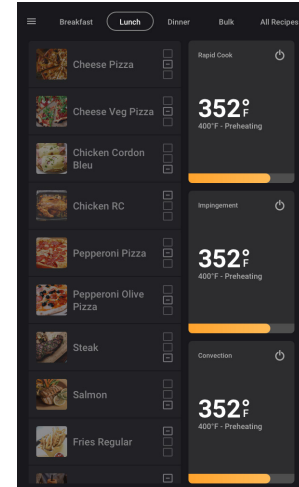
Breakfast Lunch Dinner Bulk All Recipes

Cheese Pizza

Cheese Veg Pizza

Chicken Cordon Bleu

Chicken RC

Pepperoni Pizza

Pepperoni Olive Pizza

Steak

Salmon

Fries Regular

Rapid Cook

352°F

400°F - Preheating

Impingement

352°F

400°F - Preheating

Convection

352°F

400°F - Preheating